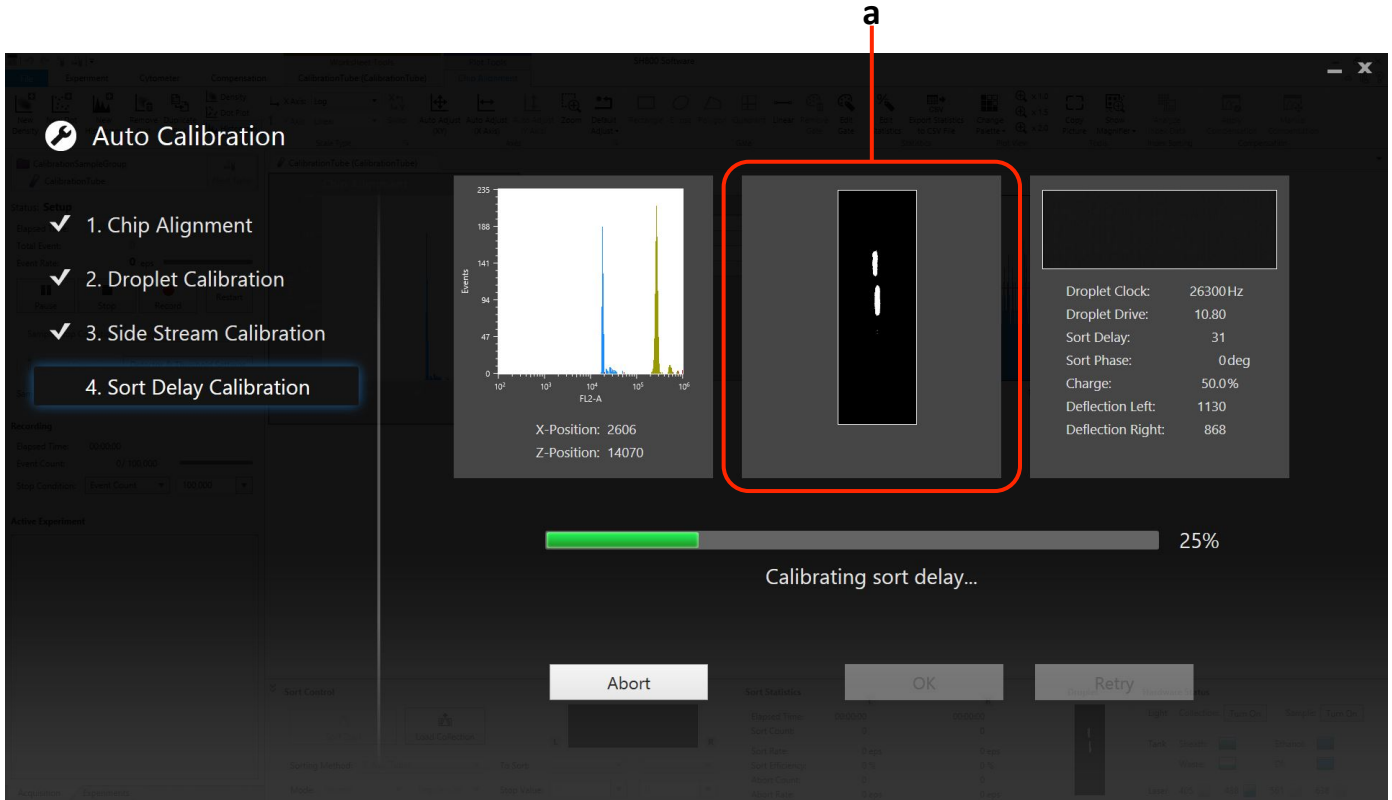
a

Auto Calibration

✔ 1. Chip Alignment

✔ 2. Droplet Calibration

✔ 3. Side Stream Calibration

4. Sort Delay Calibration

235
188
141
94
47
0
Events
$10^2$ $10^3$ $10^4$ $10^5$ $10^6$
FL2-A

X-Position: 2606
Z-Position: 14070

Droplet Clock: 26300 Hz
Droplet Drive: 10.80
Sort Delay: 31
Sort Phase: 0 deg
Charge: 50.0 %
Deflection Left: 1130
Deflection Right: 868

25%

Calibrating sort delay...

Abort
OK
Retry